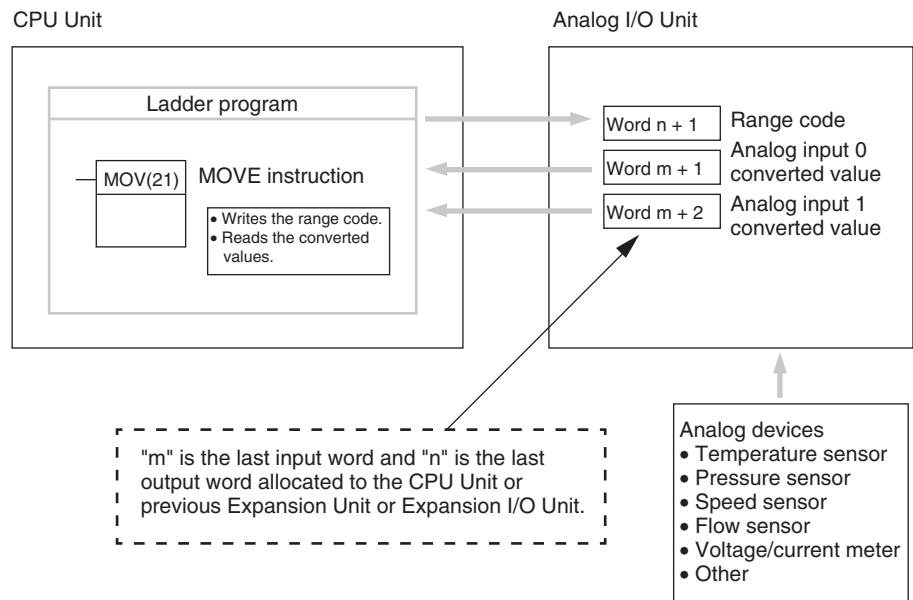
CPU Unit

Ladder program

MOV(21)

MOVE instruction

• Writes the range code.
• Reads the converted values.

Analog I/O Unit

Word n + 1
Range code

Word m + 1
Analog input 0 converted value

Word m + 2
Analog input 1 converted value

"m" is the last input word and "n" is the last output word allocated to the CPU Unit or previous Expansion Unit or Expansion I/O Unit.

Analog devices
• Temperature sensor
• Pressure sensor
• Speed sensor
• Flow sensor
• Voltage/current meter
• Other